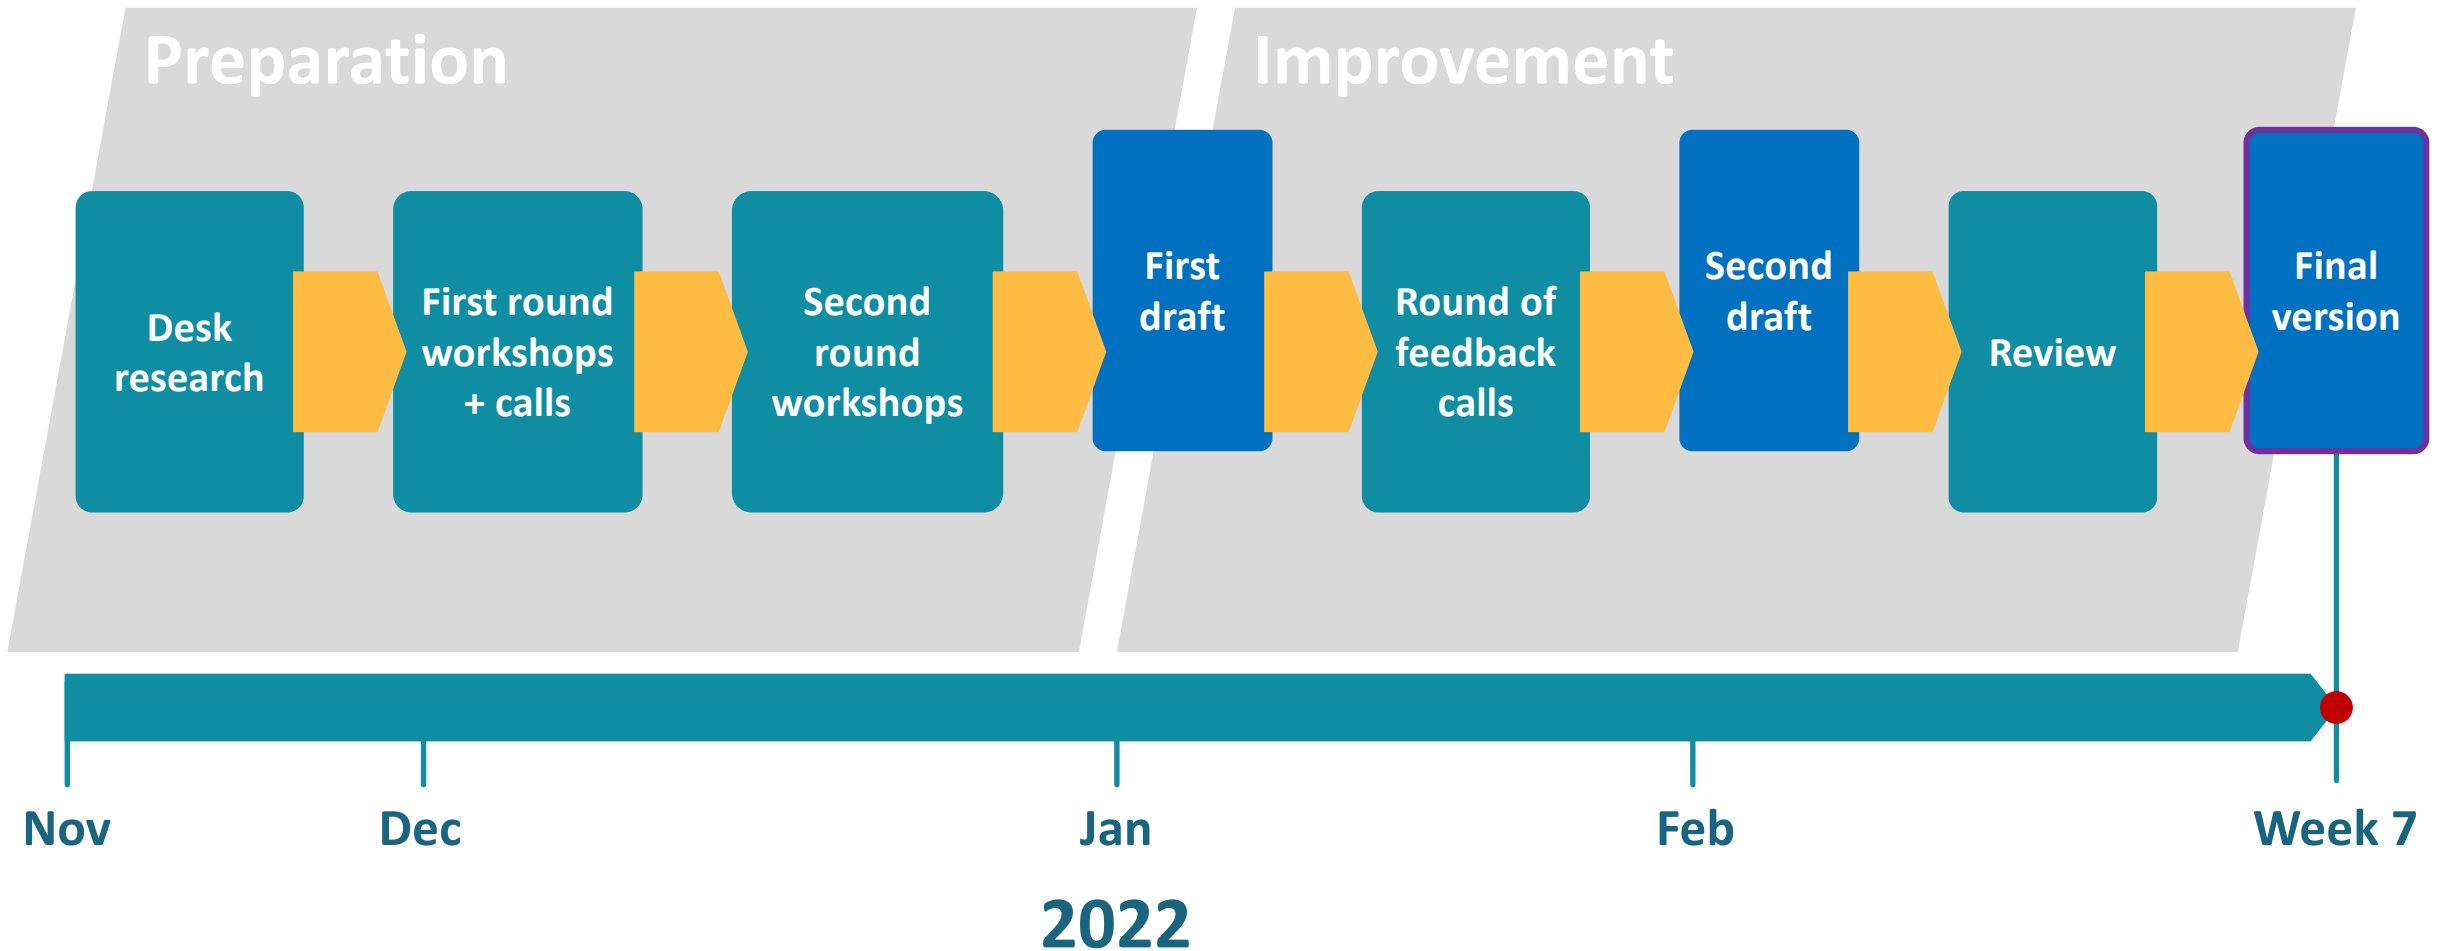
Preparation

Improvement

Desk research

First round workshops + calls

Second round workshops

First draft

Round of feedback calls

Second draft

Review

Final version

Nov

Dec

Jan

Feb

Week 7

2022